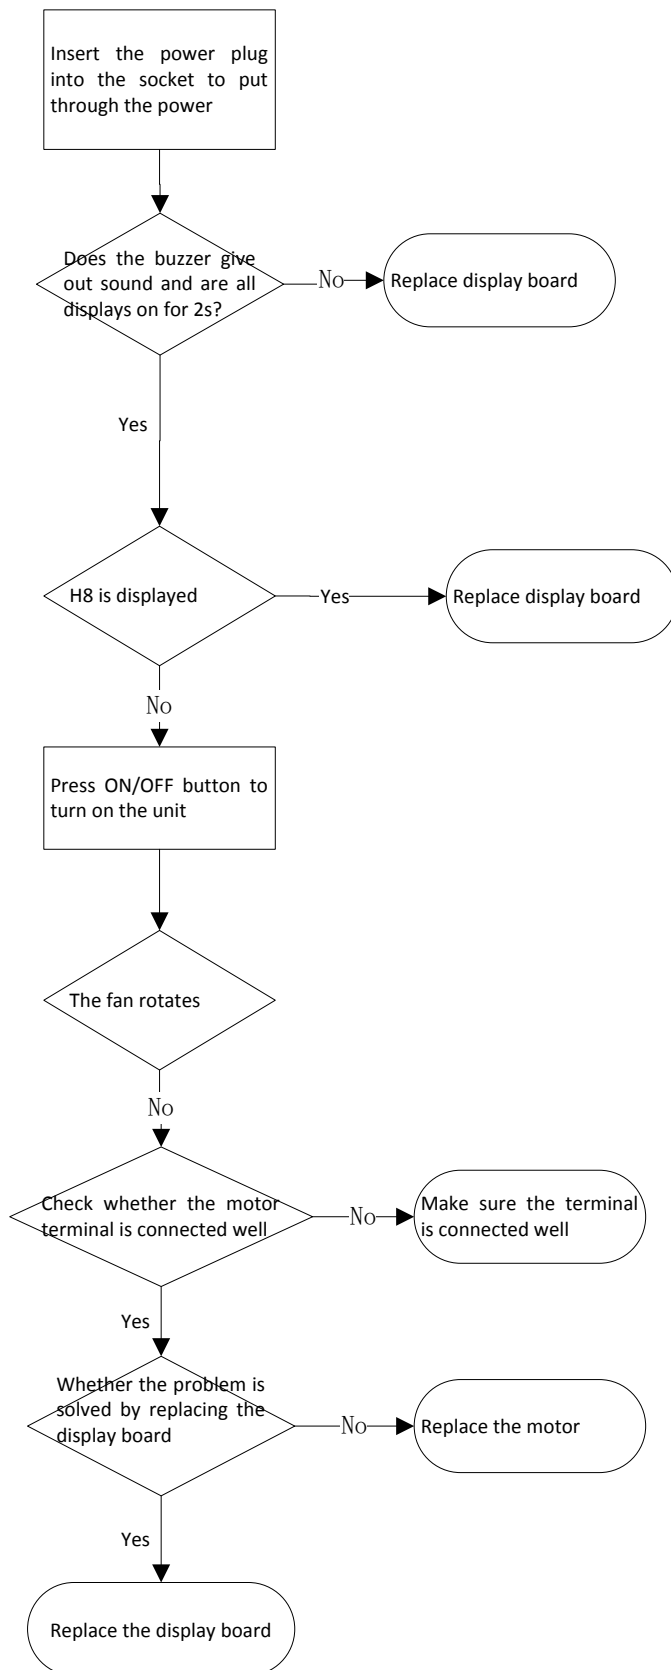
Insert the power plug into the socket to put through the power

Does the buzzer give out sound and are all displays on for 2s?

No

Replace display board

Yes

H8 is displayed

Yes

Replace display board

No

Press ON/OFF button to turn on the unit

The fan rotates

No

Check whether the motor terminal is connected well

No

Make sure the terminal is connected well

Yes

Whether the problem is solved by replacing the display board

No

Replace the motor

Yes

Replace the display board